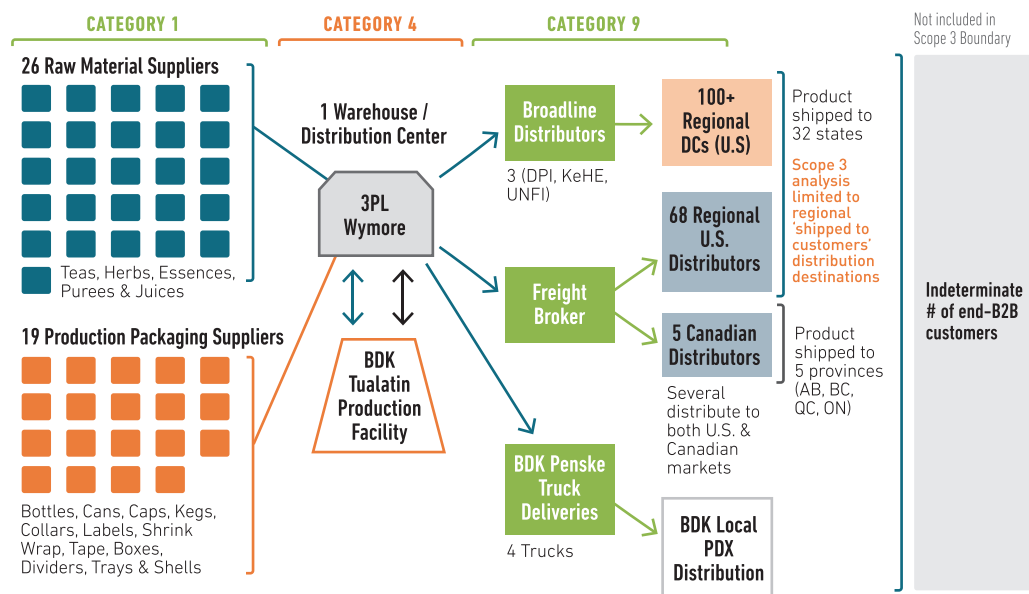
CATEGORY 1

CATEGORY 4

CATEGORY 9

Not included in Scope 3 Boundary

26 Raw Material Suppliers

Teas, Herbs, Essences, Purees & Juices

19 Production Packaging Suppliers

Bottles, Cans, Caps, Kegs, Collars, Labels, Shrink Wrap, Tape, Boxes, Dividers, Trays & Shells

1 Warehouse / Distribution Center

3PL Wymore

BDK Tualatin Production Facility

Broadline Distributors

3 (DPI, KeHE, UNFI)

Freight Broker

BDK Penske Truck Deliveries

4 Trucks

100+ Regional DCs (U.S)

68 Regional U.S. Distributors

5 Canadian Distributors

Several distribute to both U.S. & Canadian markets

BDK Local PDX Distribution

Product shipped to 32 states

Scope 3 analysis limited to regional 'shipped to customers' distribution destinations

Product shipped to 5 provinces (AB, BC, QC, ON)

Indeterminate # of end-B2B customers